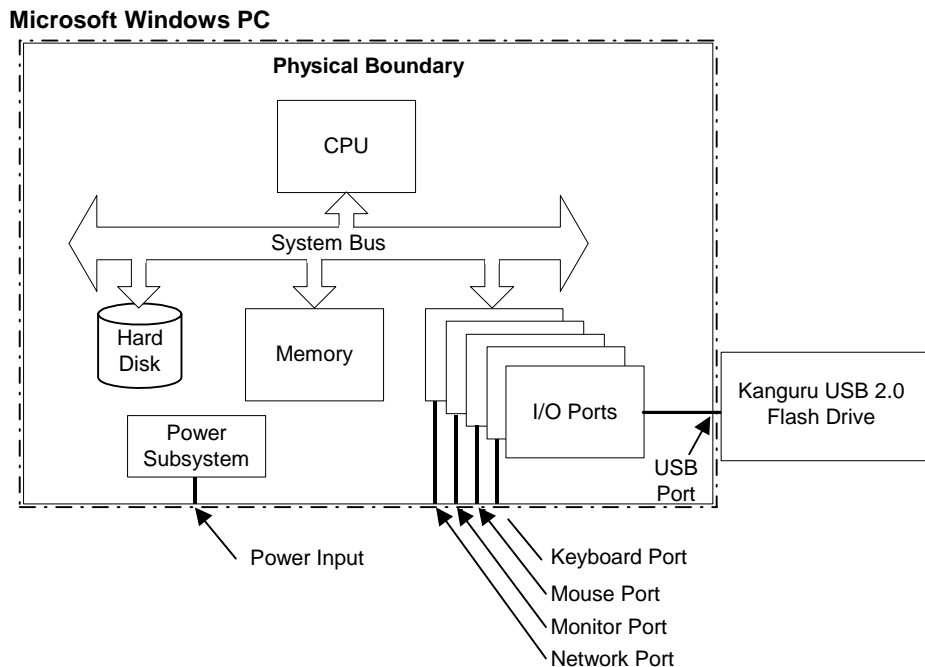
Microsoft Windows PC

Physical Boundary

CPU

System Bus

Hard Disk

Memory

I/O Ports

Kanguru USB 2.0 Flash Drive

Power Subsystem

USB Port

Power Input

Keyboard Port

Mouse Port

Monitor Port

Network Port